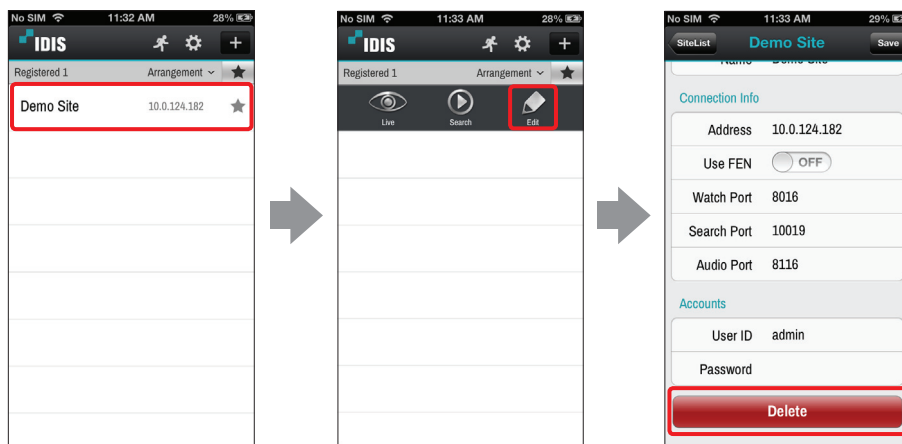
No SIM 11:32 AM 28%
IDIS
Registered 1 Arrangement
Demo Site 10.0.124.182

No SIM 11:33 AM 28%
IDIS
Registered 1 Arrangement
Live Search Edit

No SIM 11:33 AM 29%
SiteList Demo Site Save
Name Demo Site
Connection Info
Address 10.0.124.182
Use FEN OFF
Watch Port 8016
Search Port 10019
Audio Port 8116
Accounts
User ID admin
Password
Delete